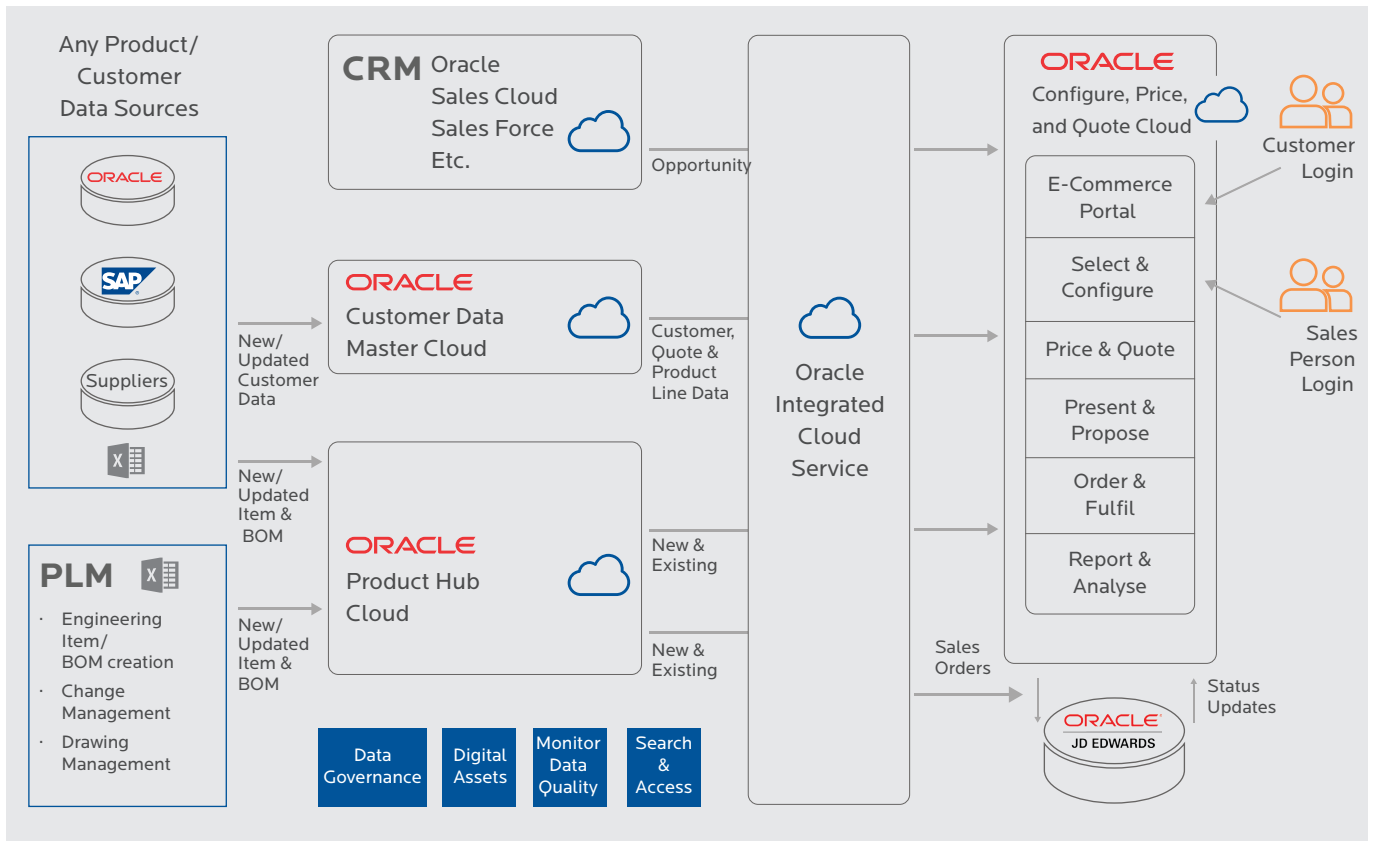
Any Product/ Customer Data Sources

ORACLE

SAP

Suppliers

X

PLM X

· Engineering Item/ BOM creation
· Change Management
· Drawing Management

New/ Updated Customer Data

New/ Updated Item & BOM

New/ Updated Item & BOM

CRM Oracle Sales Cloud Sales Force Etc.

ORACLE Customer Data Master Cloud

ORACLE Product Hub Cloud

Data Governance

Digital Assets

Monitor Data Quality

Search & Access

Opportunity

Customer, Quote & Product Line Data

New & Existing

New & Existing

Oracle Integrated Cloud Service

ORACLE Configure, Price, and Quote Cloud

E-Commerce Portal

Select & Configure

Price & Quote

Present & Propose

Order & Fulfil

Report & Analyse

Customer Login

Sales Person Login

Sales Orders

Status Updates

ORACLE JD EDWARDS